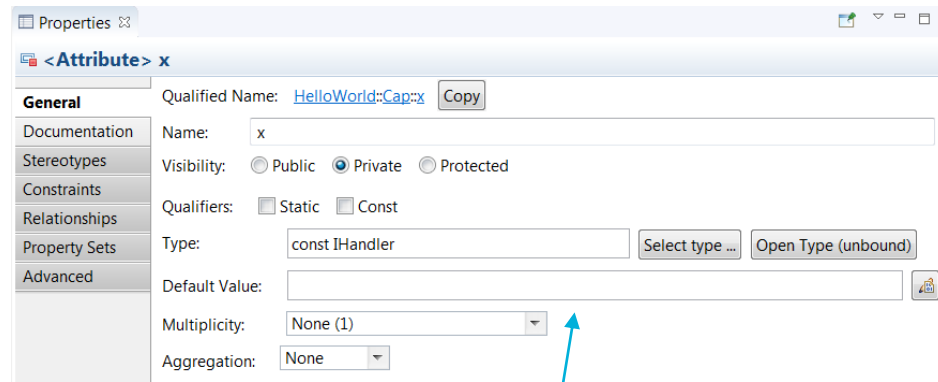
Properties ⊠

<Attribute> x

General
Documentation
Stereotypes
Constraints
Relationships
Property Sets
Advanced

Qualified Name: HelloWorld::Cap::x Copy

Name: x

Visibility: Public Private Protected

Qualifiers: Static Const

Type: const IHandler Select type ... Open Type (unbound)

Default Value:

Multiplicity: None (1)

Aggregation: None